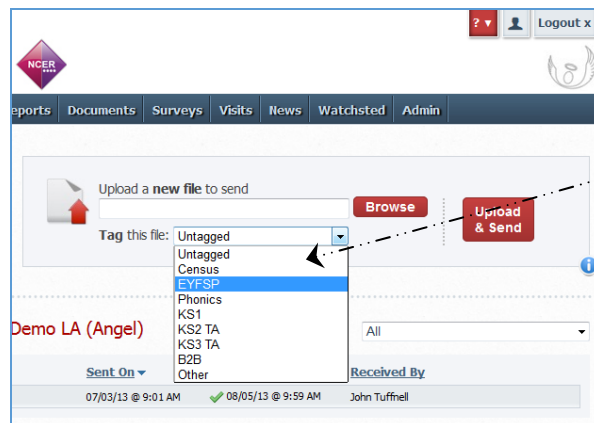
? ▾
Logout x
NCER
eports
Documents
Surveys
Visits
News
Watchsted
Admin

Upload a new file to send
Browse
Upload & Send
Tag this file: Untagged
Untagged
Census
EYFSP
Phonics
KS1
KS2 TA
KS3 TA
B2B
Other

Demo LA (Angel)
All
Sent On ▾
Received By
07/03/13 @ 9:01 AM
08/05/13 @ 9:59 AM
John Tuffnell